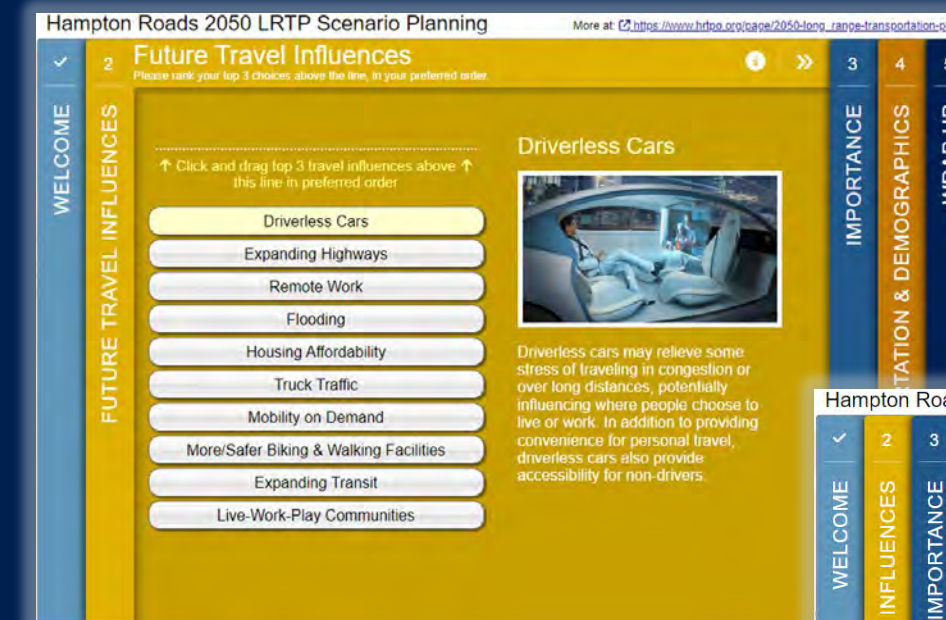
Hampton Roads 2050 LRTP Scenario Planning

More at: https://www.hrtpo.org/page/2050-long_range-transportation-p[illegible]

✓

WELCOME

2

FUTURE TRAVEL INFLUENCES

Future Travel Influences

Please rank your top 3 choices above the line, in your preferred order.

↑ Click and drag top 3 travel influences above ↑ this line in preferred order

Driverless Cars

Expanding Highways

Remote Work

Flooding

Housing Affordability

Truck Traffic

Mobility on Demand

More/Safer Biking & Walking Facilities

Expanding Transit

Live-Work-Play Communities

Driverless Cars

Driverless cars may relieve some stress of traveling in congestion or over long distances, potentially influencing where people choose to live or work. In addition to providing convenience for personal travel, driverless cars also provide accessibility for non-drivers.

3

IMPORTANCE

4

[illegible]TATION & DEMOGRAPHICS

5

WRAP UP

Hampton Roa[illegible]

✓

WELCOME

2

INFLUENCES

3

IMPORTANCE